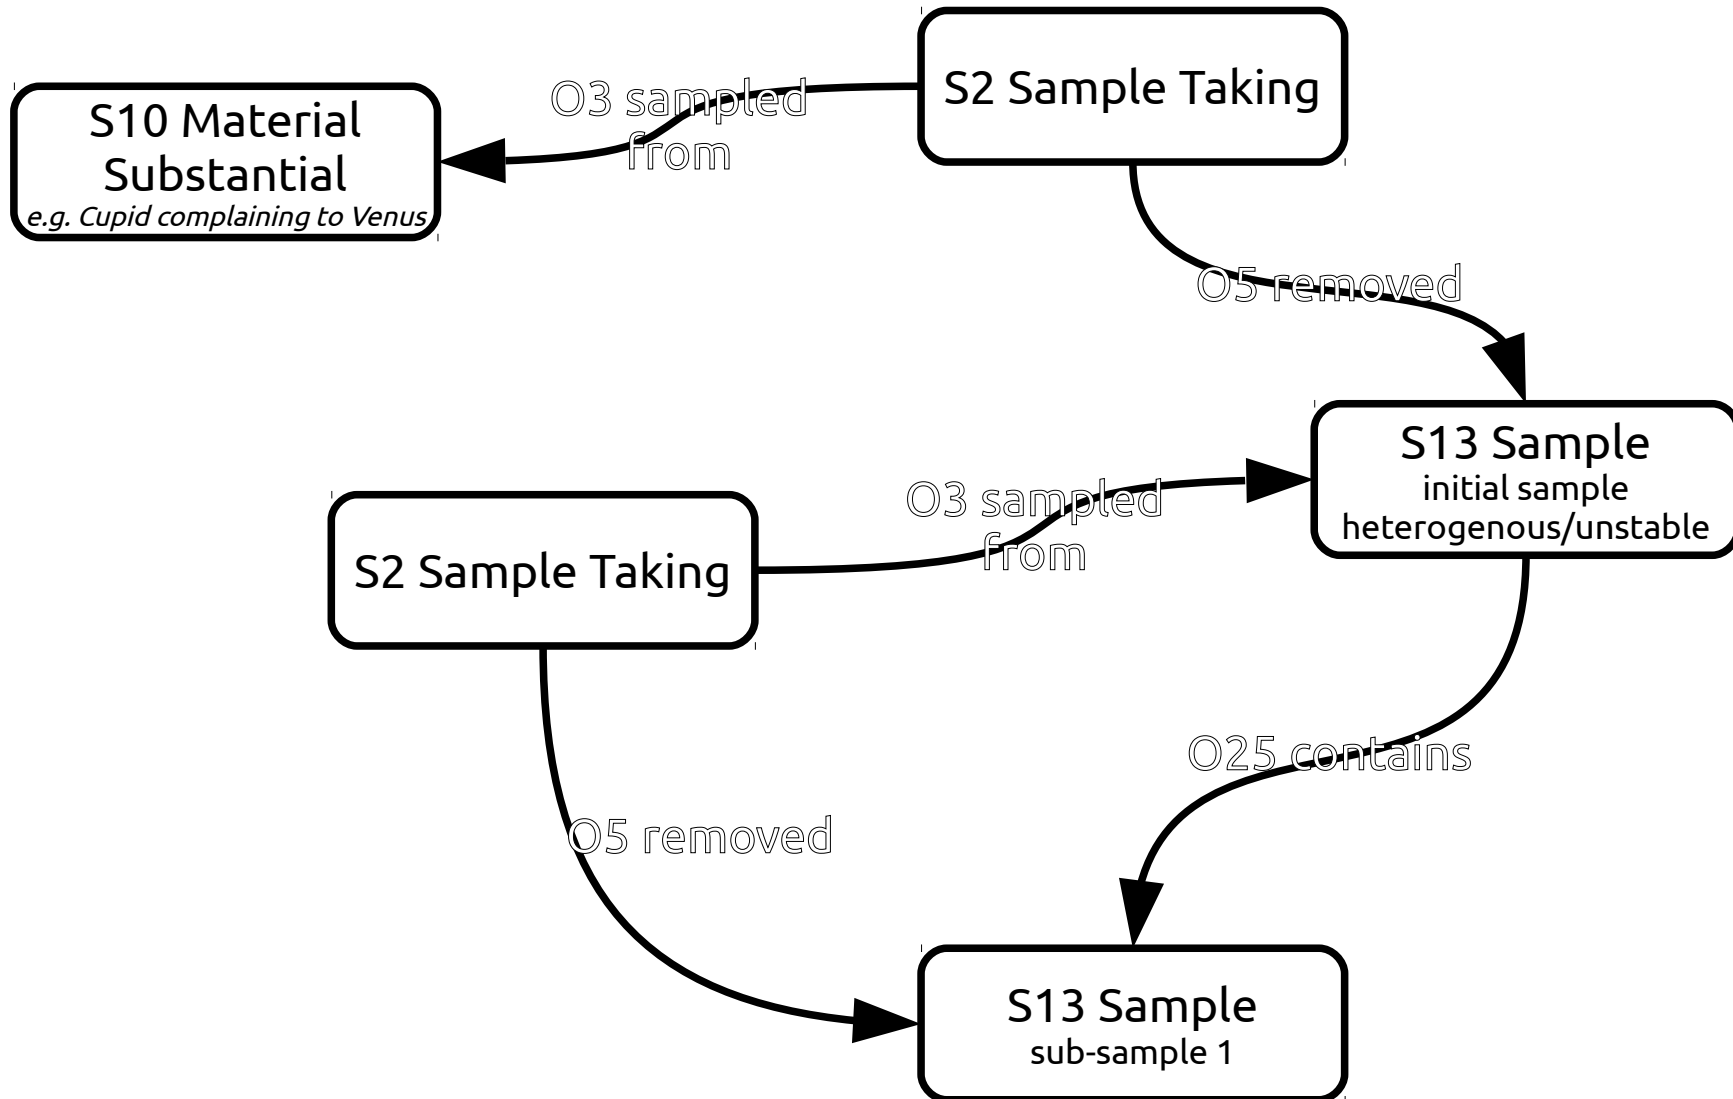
S10 Material Substantial
e.g. Cupid complaining to Venus

O3 sampled from

S2 Sample Taking

O5 removed

S13 Sample
initial sample
heterogenous/unstable

S2 Sample Taking

O3 sampled from

O25 contains

O5 removed

S13 Sample
sub-sample 1